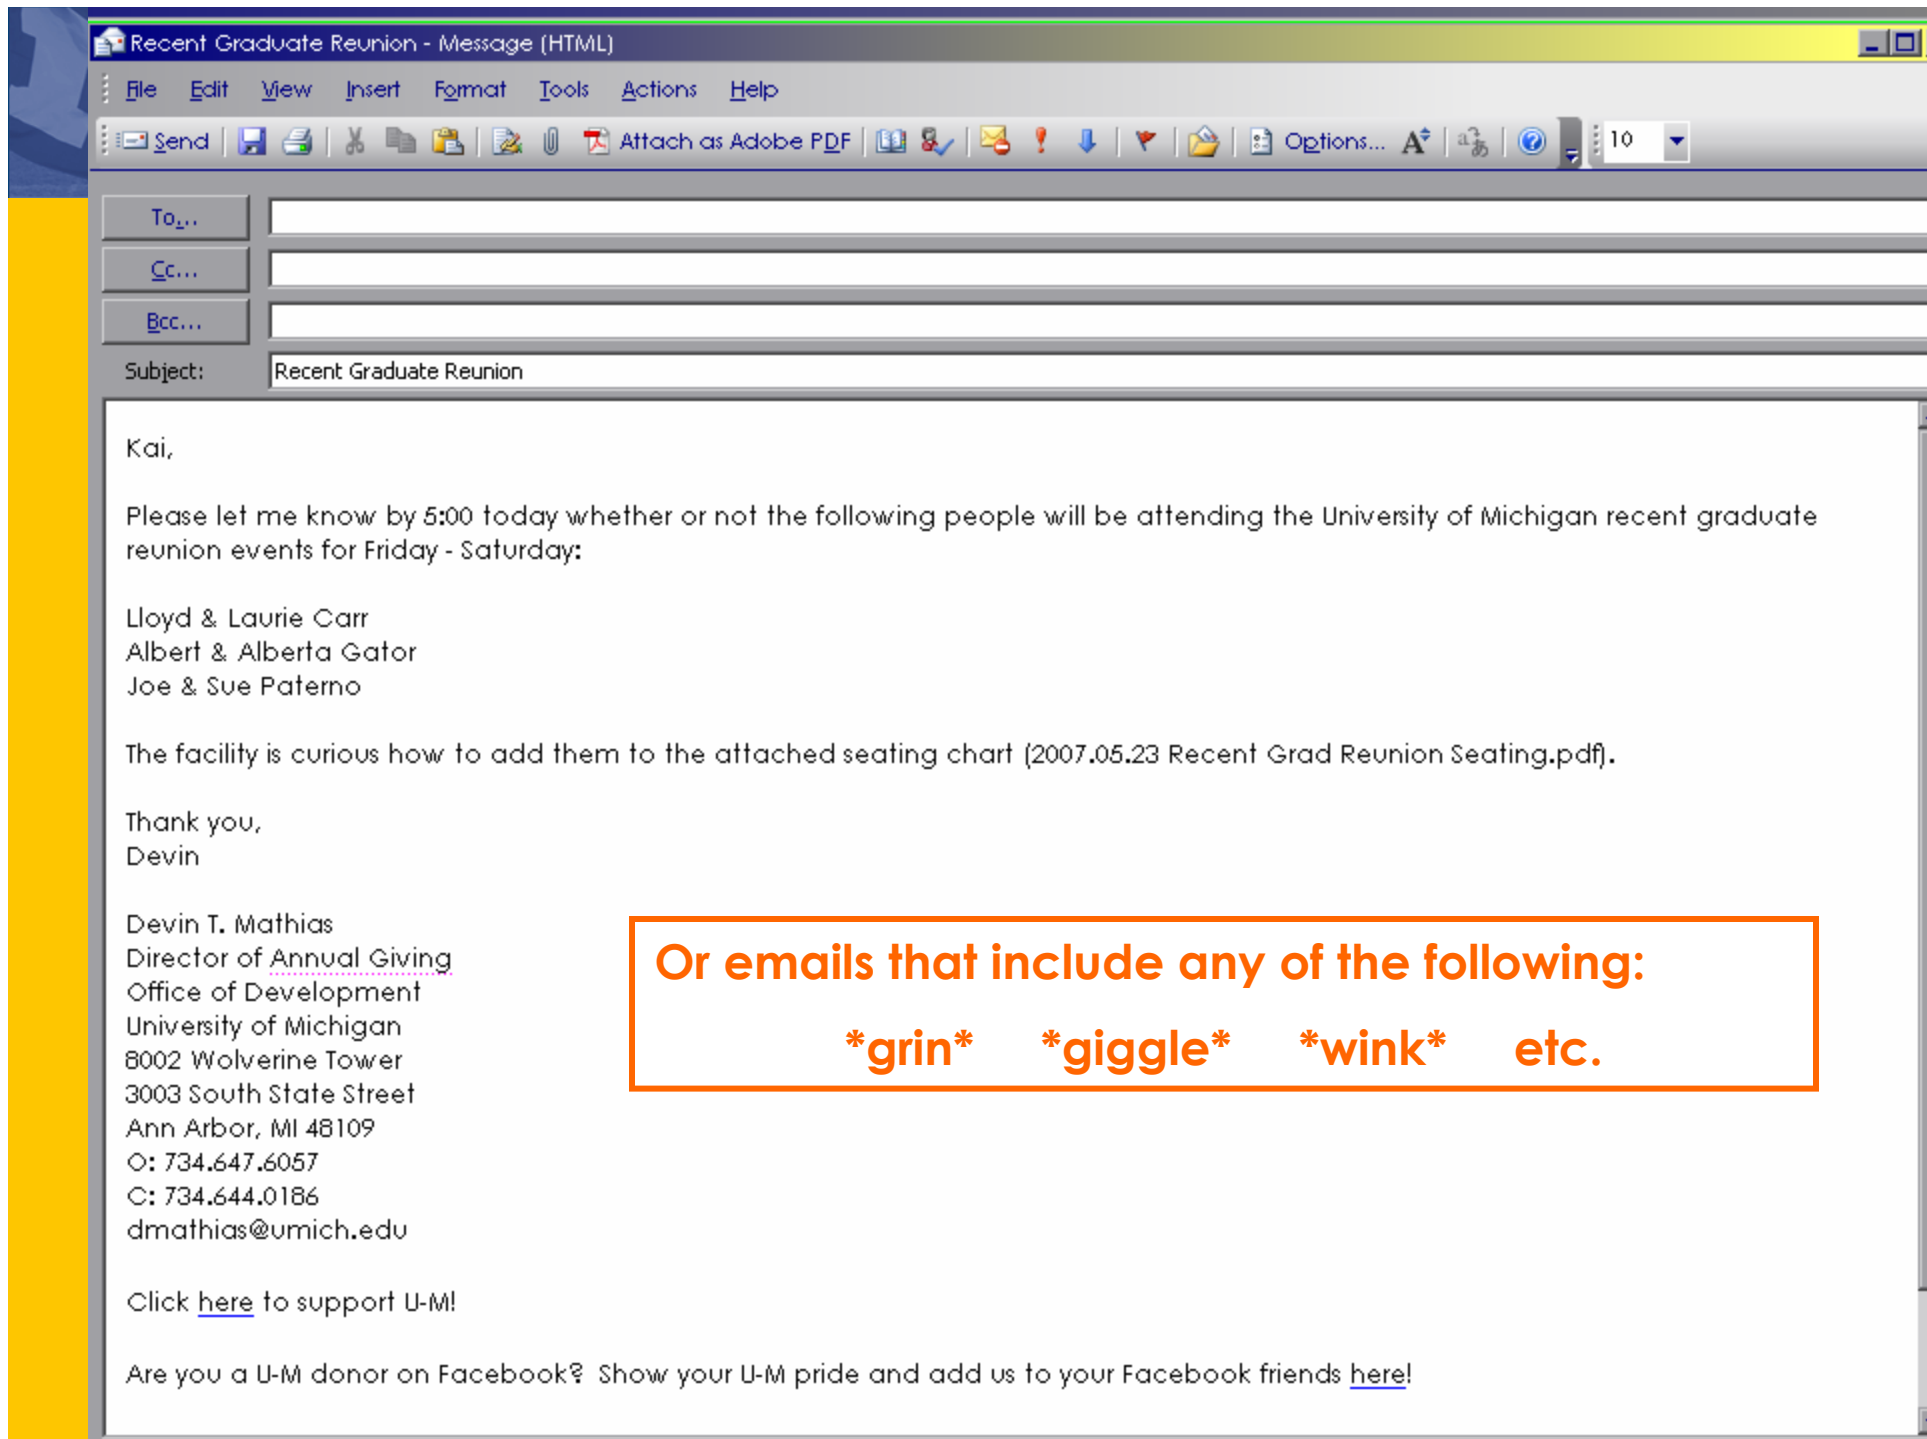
Recent Graduate Reunion - Message (HTML)

File Edit View Insert Format Tools Actions Help

Send Attach as Adobe PDF Options... 10

To...
Cc...
Bcc...
Subject: Recent Graduate Reunion

Kai,

Please let me know by 5:00 today whether or not the following people will be attending the University of Michigan recent graduate reunion events for Friday - Saturday:

Lloyd & Laurie Carr
Albert & Alberta Gator
Joe & Sue Paterno

The facility is curious how to add them to the attached seating chart (2007.05.23 Recent Grad Reunion Seating.pdf).

Thank you,
Devin

Devin T. Mathias
Director of Annual Giving
Office of Development
University of Michigan
8002 Wolverine Tower
3003 South State Street
Ann Arbor, MI 48109
O: 734.647.6057
C: 734.644.0186
dmathias@umich.edu

Click here to support U-M!

Are you a U-M donor on Facebook? Show your U-M pride and add us to your Facebook friends here!

Or emails that include any of the following:

*grin* *giggle* *wink* etc.